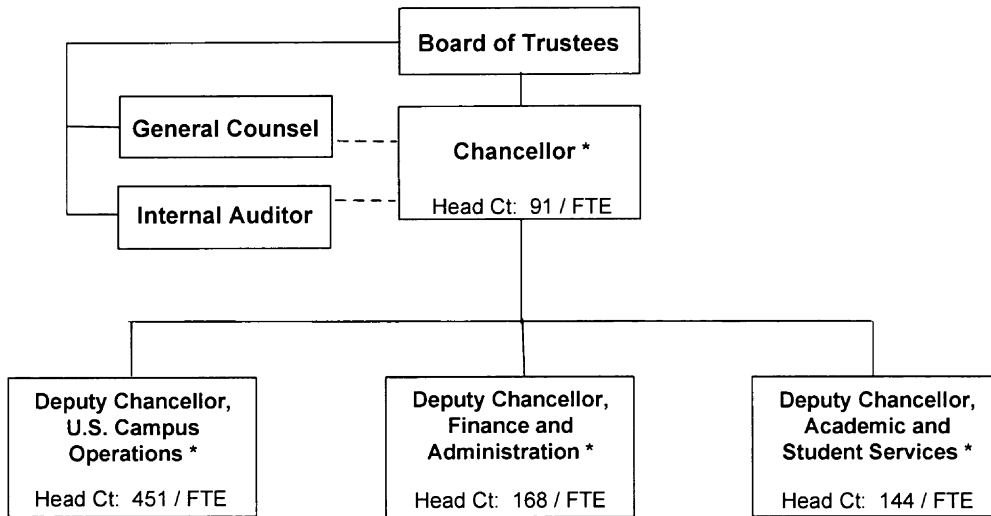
Board of Trustees

General Counsel

Internal Auditor

Chancellor *

Head Ct: 91 / FTE

Deputy Chancellor, U.S. Campus Operations *

Head Ct: 451 / FTE

Deputy Chancellor, Finance and Administration *

Head Ct: 168 / FTE

Deputy Chancellor, Academic and Student Services *

Head Ct: 144 / FTE